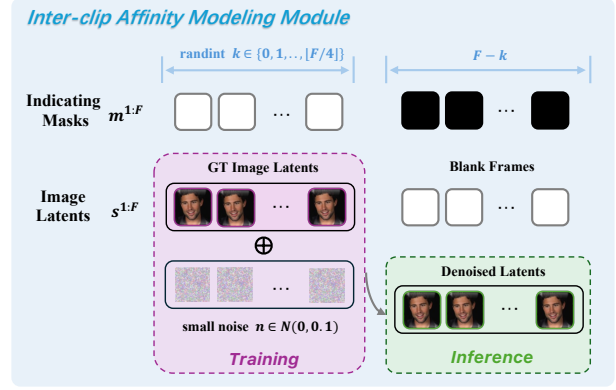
Inter-clip Affinity Modeling Module

randint $k \in \{0, 1, .., \lfloor F/4 \rfloor\}$

$F - k$

Indicating Masks $m^{1:F}$

...

...

Image Latents $s^{1:F}$

GT Image Latents

...

Blank Frames

...

$\oplus$

...

small noise $n \in N(0, 0.1)$

Training

Denoised Latents

...

Inference